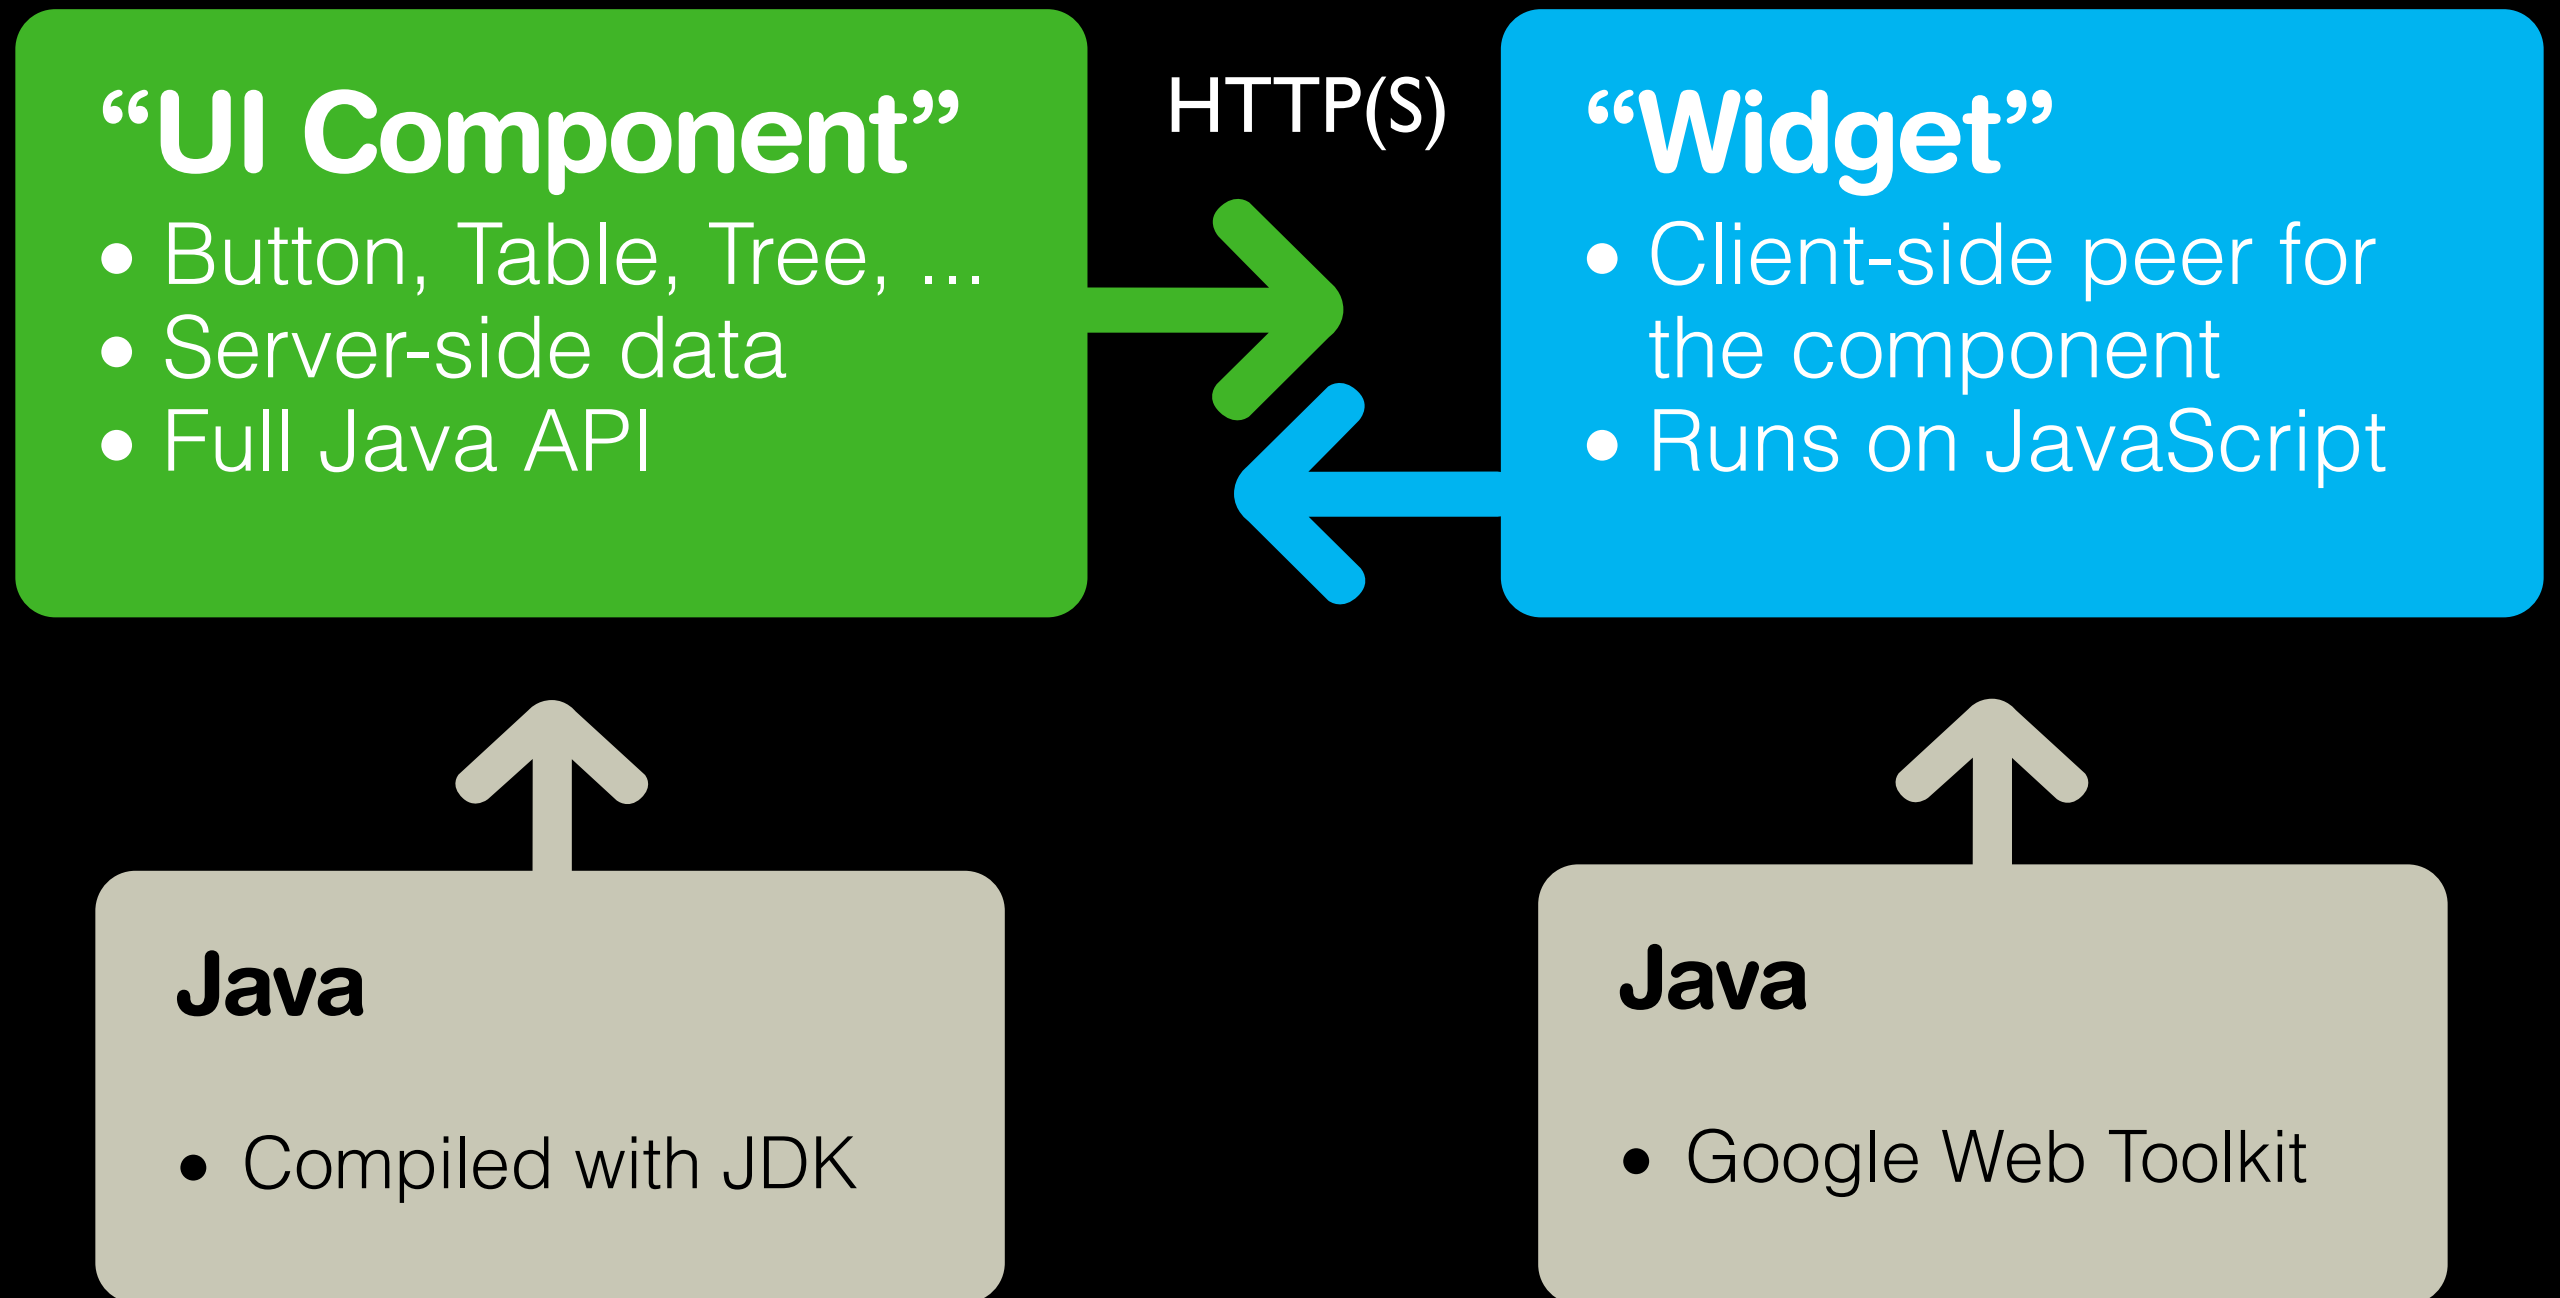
“UI Component”
• Button, Table, Tree, ...
• Server-side data
• Full Java API

HTTP(S)

“Widget”
• Client-side peer for the component
• Runs on JavaScript

Java
• Compiled with JDK

Java
• Google Web Toolkit